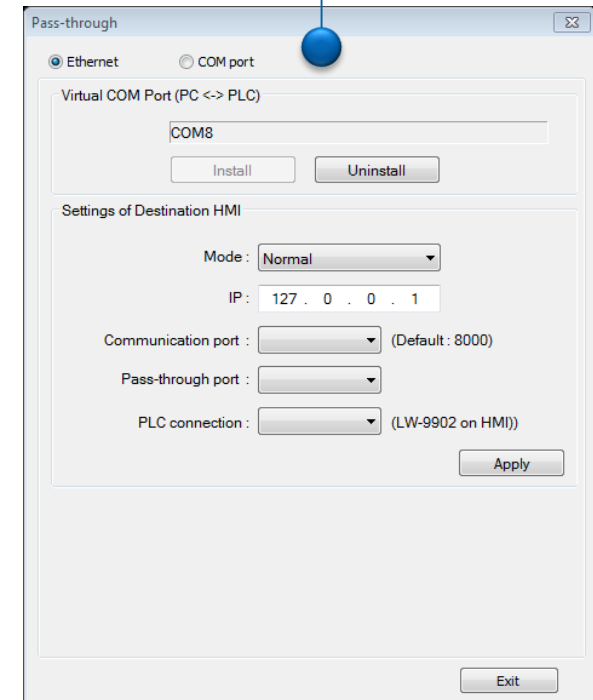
Pass-through

Ethernet COM port

Virtual COM Port (PC <-> PLC)

COM8

Install Uninstall

Settings of Destination HMI

Mode : Normal

IP : 127 . 0 . 0 . 1

Communication port : (Default : 8000)

Pass-through port :

PLC connection : (LW-9902 on HMI))

Apply

Exit